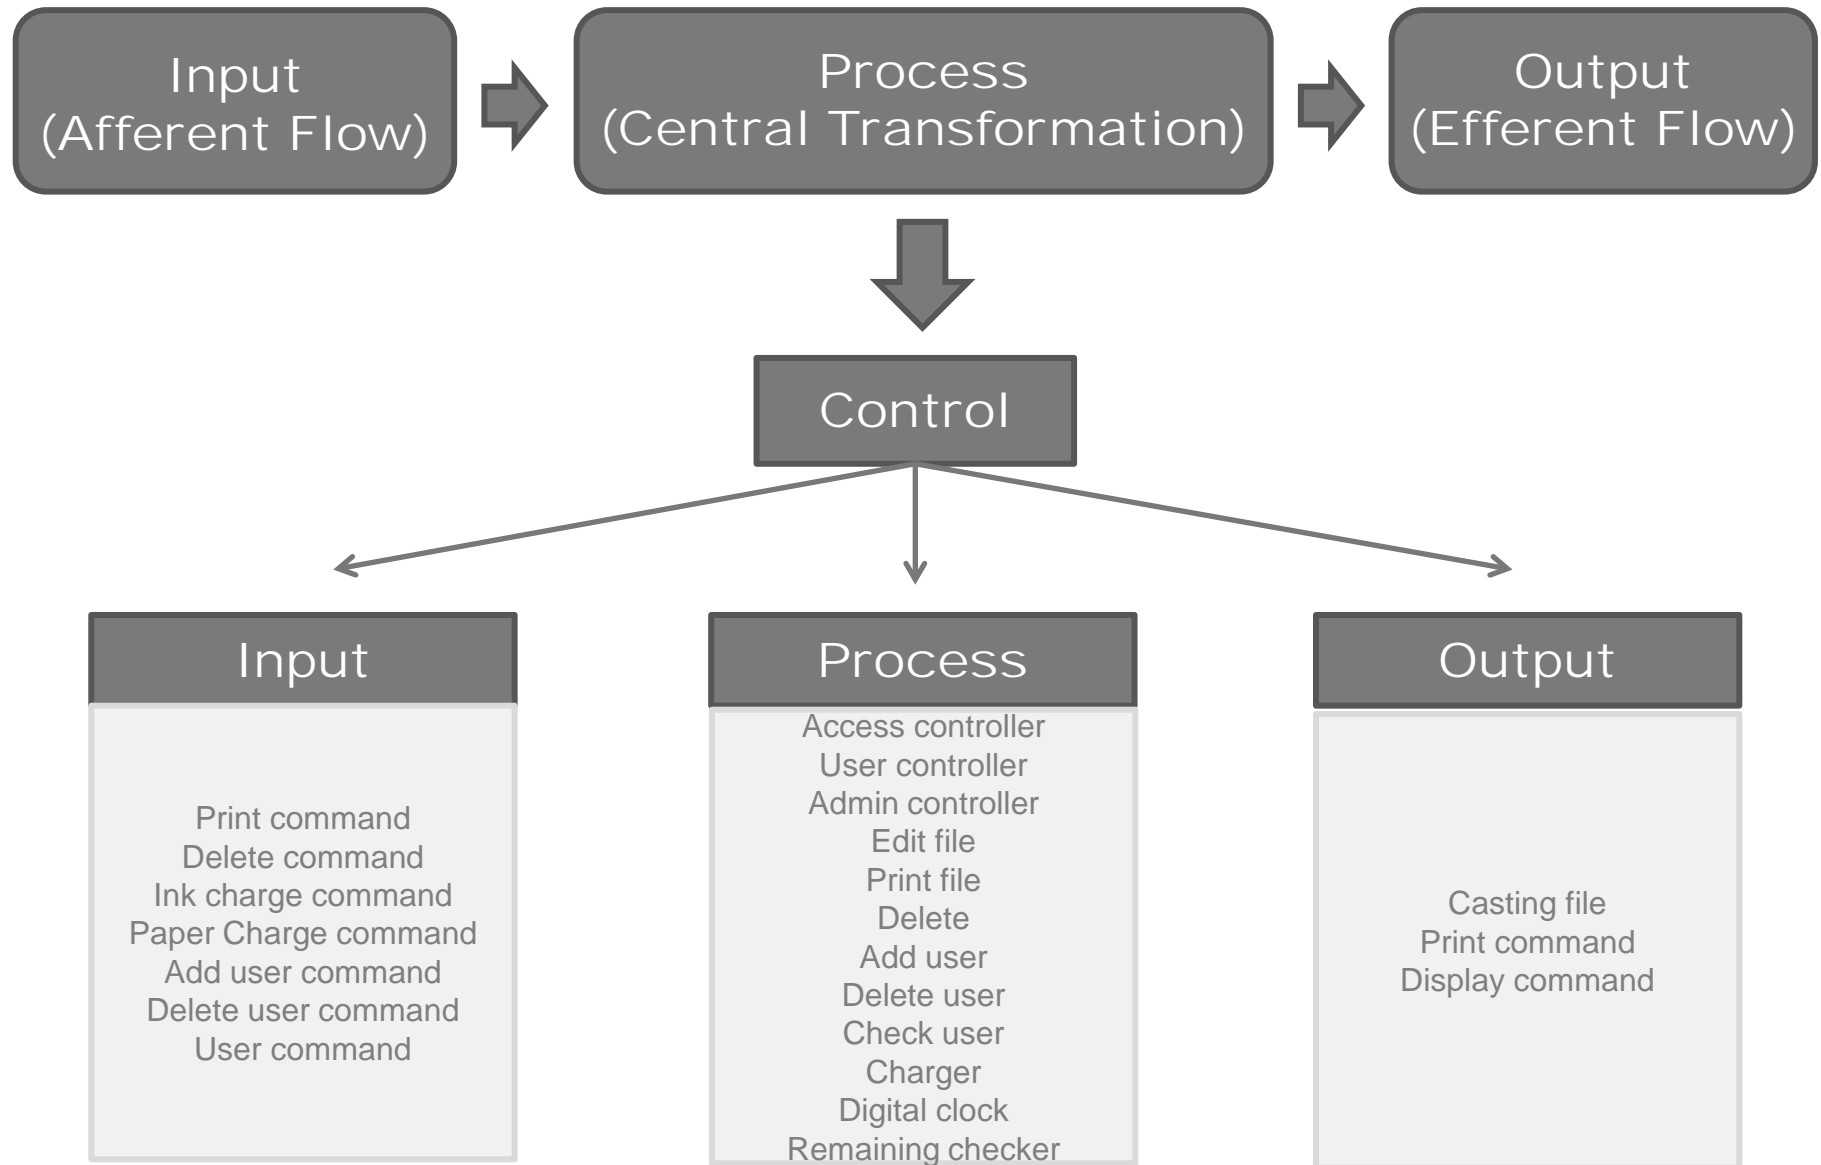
Input
(Afferent Flow)

Process
(Central Transformation)

Output
(Efferent Flow)

Control

Input

Print command
Delete command
Ink charge command
Paper Charge command
Add user command
Delete user command
User command

Process

Access controller
User controller
Admin controller
Edit file
Print file
Delete
Add user
Delete user
Check user
Charger
Digital clock
Remaining checker

Output

Casting file
Print command
Display command